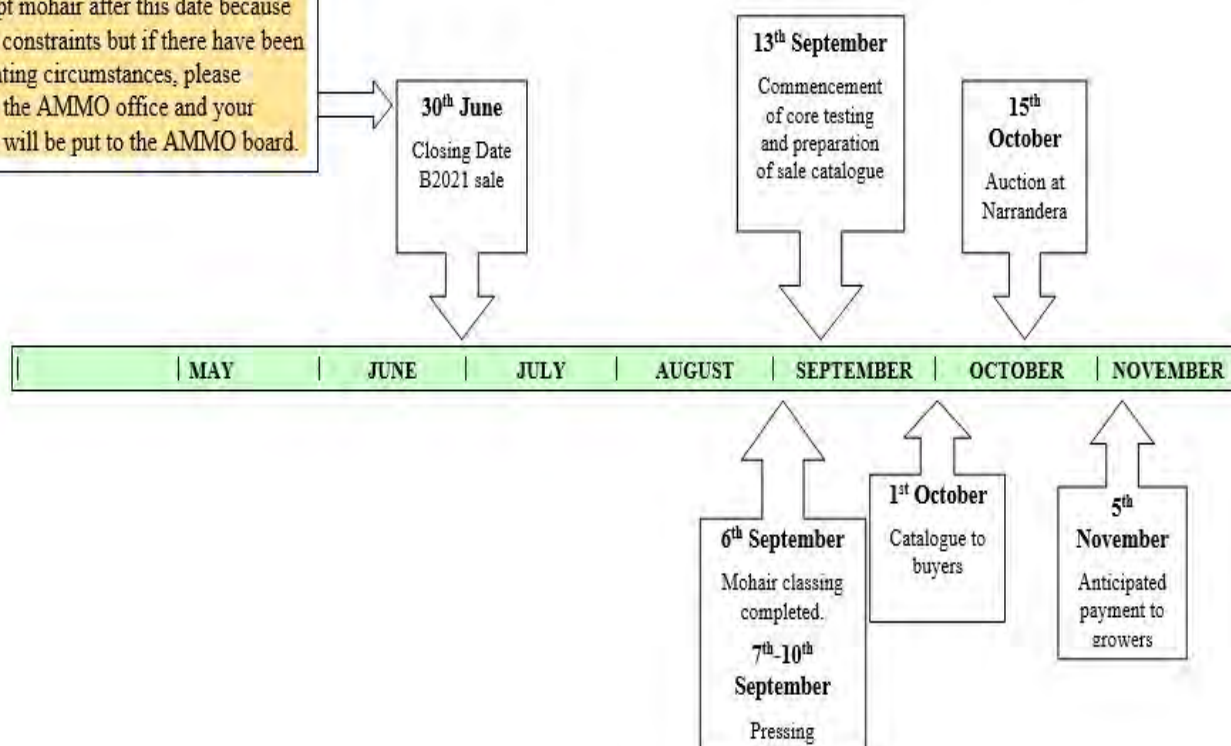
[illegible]pt mohair after this date because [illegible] constraints but if there have been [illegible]ting circumstances, please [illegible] the AMMO office and your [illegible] will be put to the AMMO board.

30th June
Closing Date B2021 sale

13th September
Commencement of core testing and preparation of sale catalogue

15th October
Auction at Narrandera

| MAY | JUNE | JULY | AUGUST | SEPTEMBER | OCTOBER | NOVEMBER

6th September
Mohair classing completed.
7th-10th September
Pressing

1st October
Catalogue to buyers

5th November
Anticipated payment to growers